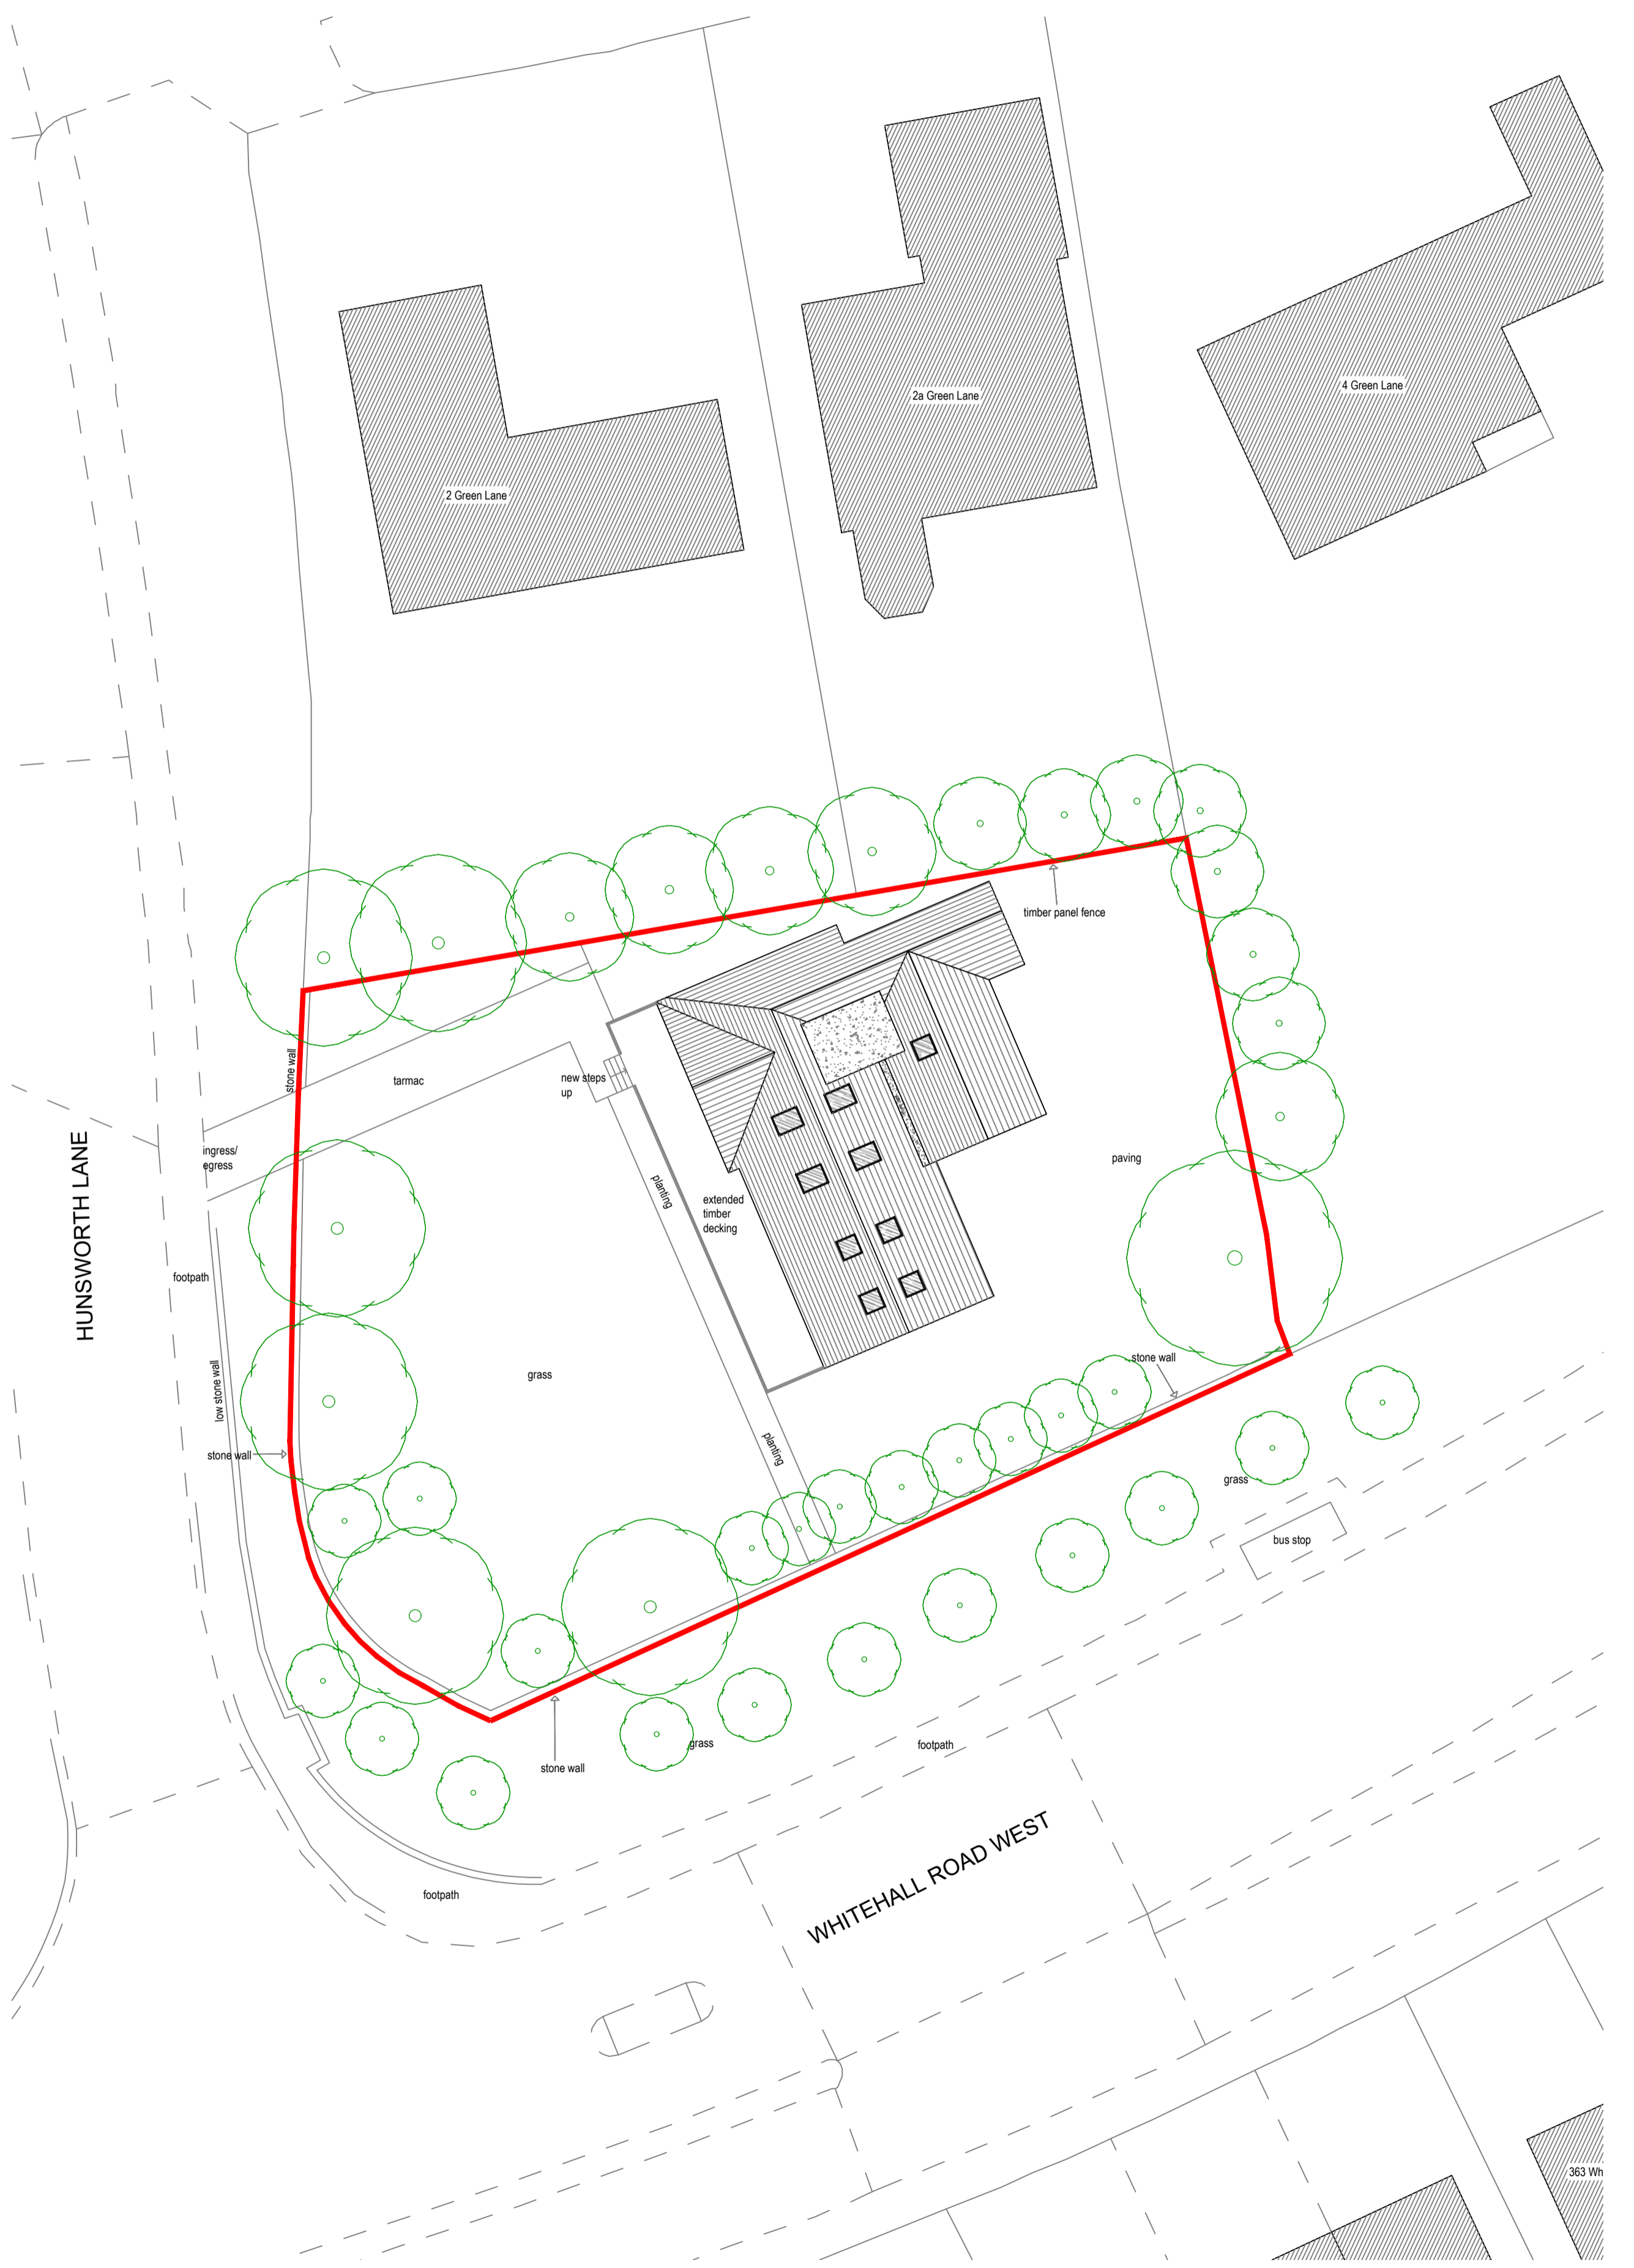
2 Green Lane

2a Green Lane

4 Green Lane

timber panel fence

stone wall

tarmac

new steps up

ingress/ egress

HUNSWORTH LANE

paving

planting

extended timber decking

footpath

low stone wall

grass

stone wall

planting

stone wall

grass

bus stop

stone wall

grass

footpath

WHITEHALL ROAD WEST

footpath

363 Wh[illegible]